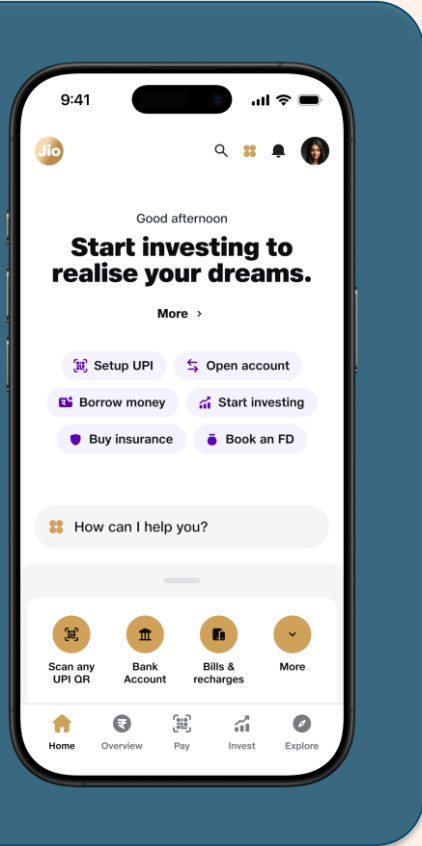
9:41

Jio

Good afternoon

Start investing to realise your dreams.

More >

Setup UPI
Open account
Borrow money
Start investing
Buy insurance
Book an FD

How can I help you?

Scan any UPI QR
Bank Account
Bills & recharges
More

Home
Overview
Pay
Invest
Explore